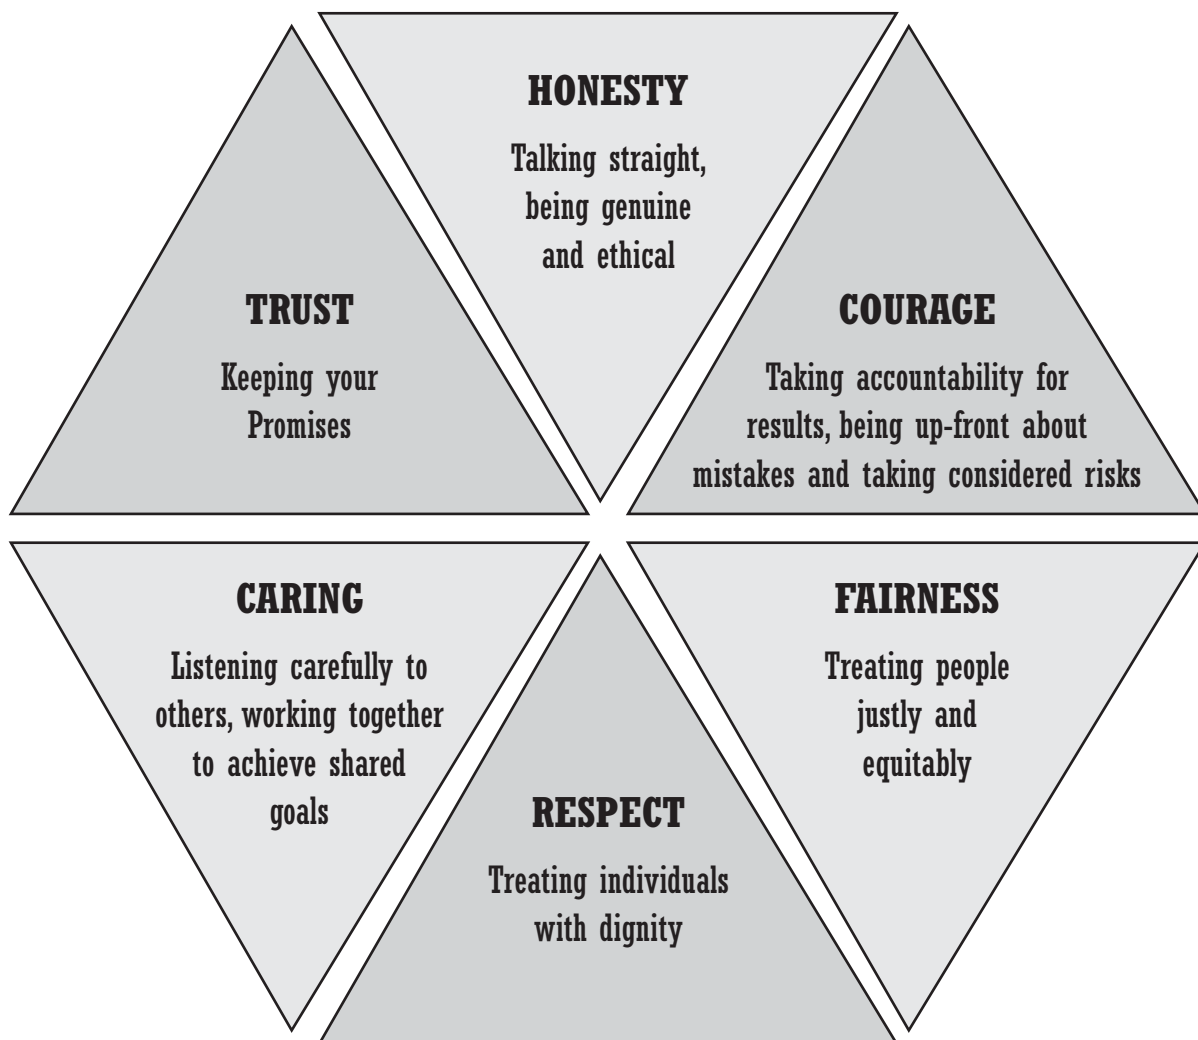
HONESTY

Talking straight, being genuine and ethical

TRUST

Keeping your Promises

COURAGE

Taking accountability for results, being up-front about mistakes and taking considered risks

CARING

Listening carefully to others, working together to achieve shared goals

FAIRNESS

Treating people justly and equitably

RESPECT

Treating individuals with dignity